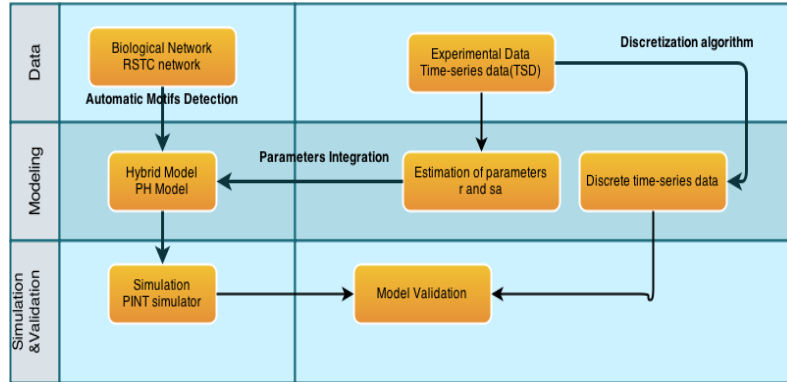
Data

Biological Network
RSTC network

Automatic Motifs Detection

Experimental Data
Time-series data(TSD)

Discretization algorithm

Modeling

Hybrid Model
PH Model

Parameters Integration

Estimation of parameters
r and sa

Discrete time-series data

Simulation
&Validation

Simulation
PINT simulator

Model Validation